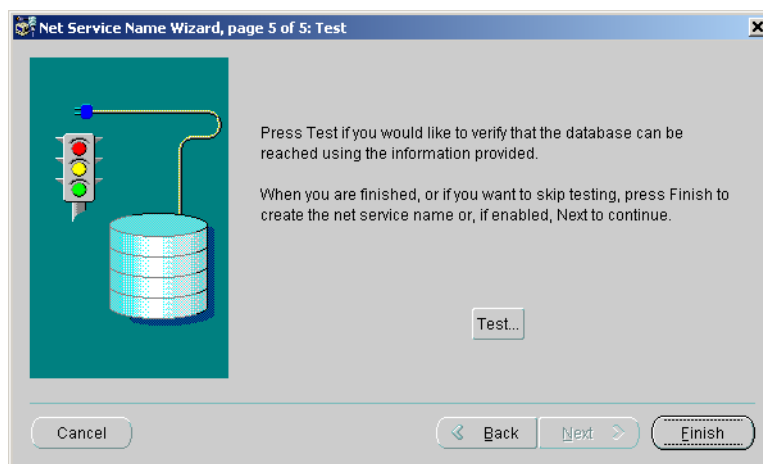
Net Service Name Wizard, page 5 of 5: Test

Press Test if you would like to verify that the database can be reached using the information provided.

When you are finished, or if you want to skip testing, press Finish to create the net service name or, if enabled, Next to continue.

Test...

Cancel

Back

Next

Finish